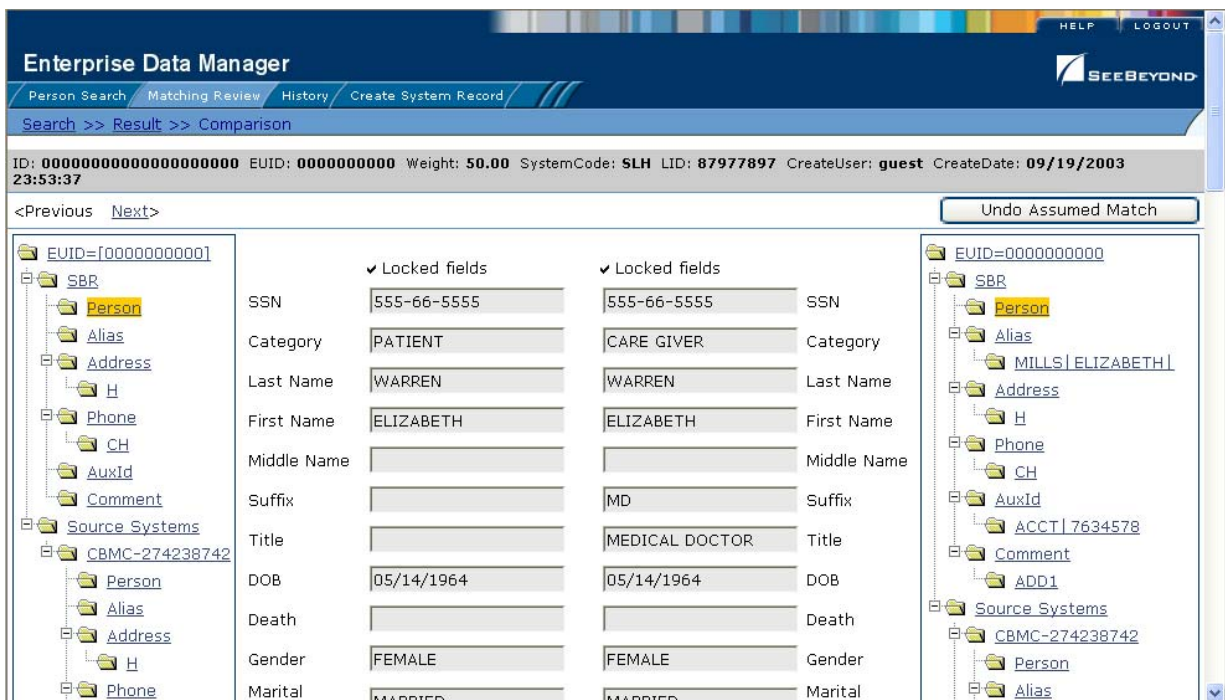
HELP LOGOUT

Enterprise Data Manager

SEEBEYOND

Person Search Matching Review History Create System Record

Search >> Result >> Comparison

ID: 00000000000000000000 EUID: 0000000000 Weight: 50.00 SystemCode: SLH LID: 87977897 CreateUser: guest CreateDate: 09/19/2003 23:53:37

<Previous Next>

Undo Assumed Match

EUID=[0000000000]
SBR
Person
Alias
Address
H
Phone
CH
AuxId
Comment
Source Systems
CBMC-274238742
Person
Alias
Address
H
Phone

| | ✔ Locked fields | ✔ Locked fields | |
|---|---|---|---|
| SSN | 555-66-5555 | 555-66-5555 | SSN |
| Category | PATIENT | CARE GIVER | Category |
| Last Name | WARREN | WARREN | Last Name |
| First Name | ELIZABETH | ELIZABETH | First Name |
| Middle Name | | | Middle Name |
| Suffix | | MD | Suffix |
| Title | | MEDICAL DOCTOR | Title |
| DOB | 05/14/1964 | 05/14/1964 | DOB |
| Death | | | Death |
| Gender | FEMALE | FEMALE | Gender |
| Marital | MARRIED | MARRIED | Marital |

EUID=0000000000
SBR
Person
Alias
MILLS|ELIZABETH|
Address
H
Phone
CH
AuxId
ACCT|7634578
Comment
ADD1
Source Systems
CBMC-274238742
Person
Alias